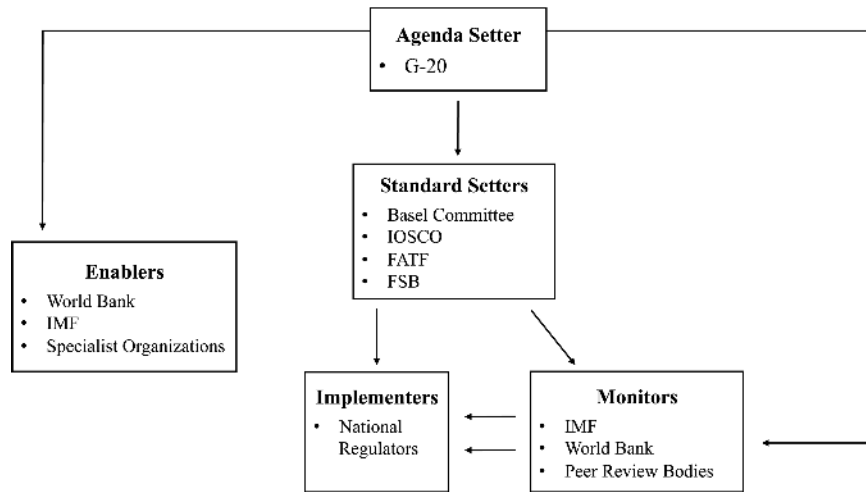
Agenda Setter
• G-20

Standard Setters
• Basel Committee
• IOSCO
• FATF
• FSB

Enablers
• World Bank
• IMF
• Specialist Organizations

Implementers
• National Regulators

Monitors
• IMF
• World Bank
• Peer Review Bodies